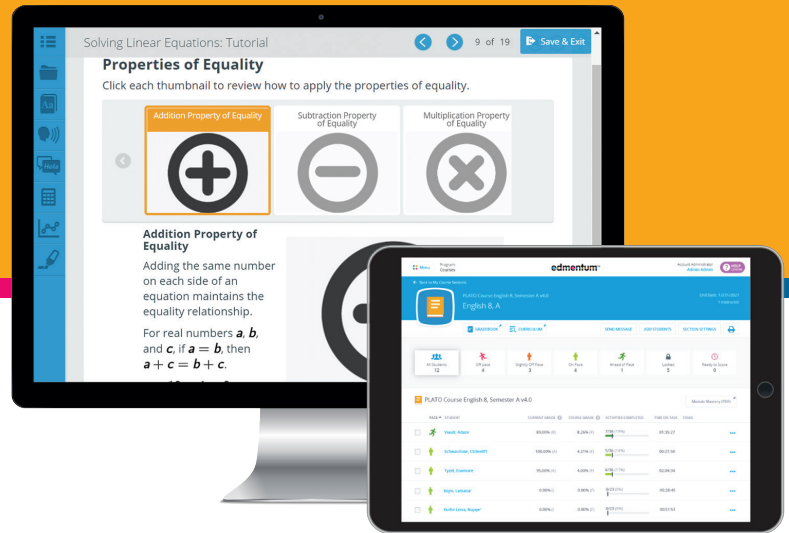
Solving Linear Equations: Tutorial

9 of 19

Save & Exit

Properties of Equality

Click each thumbnail to review how to apply the properties of equality.

Addition Property of Equality

Subtraction Property of Equality

Multiplication Property of Equality

Addition Property of Equality

Adding the same number on each side of an equation maintains the equality relationship.

For real numbers $a$, $b$, and $c$, if $a = b$, then $a + c = b + c$.

Menu

Program Courses

edmentum

Account Administrator Admin Admin

HELP

Back to My Course Sections

PLATO Course English 8, Semester A v4.0

English 8, A

GRADEBOOK

CURRICULUM

SEND MESSAGE

ADD STUDENTS

SECTION SETTINGS

All Students 12

Off pace 4

Slightly Off Pace 3

On Pace 4

Ahead of Pace 1

Locked 3

Ready to Score 0

PLATO Course English 8, Semester A v4.0

PACE

STUDENT

CURRENT GRADE

COURSE GRADE

ACTIVITIES COMPLETED

TIME ON TASK

Vasek, Adam

89.00%

8.26%

7/36 (19%)

01:35:27

Schwechter, Clobbitt

100.00%

4.21%

5/36 (14%)

00:21:50

Tyrell, Enamem

95.00%

8.49%

6/36 (17%)

02:04:34

Boyle, Lamalia

0.00%

0.00%

0/23 (0%)

00:28:45

Rubio Soria, Nayaje

0.00%

0.00%

0/23 (0%)

00:57:51